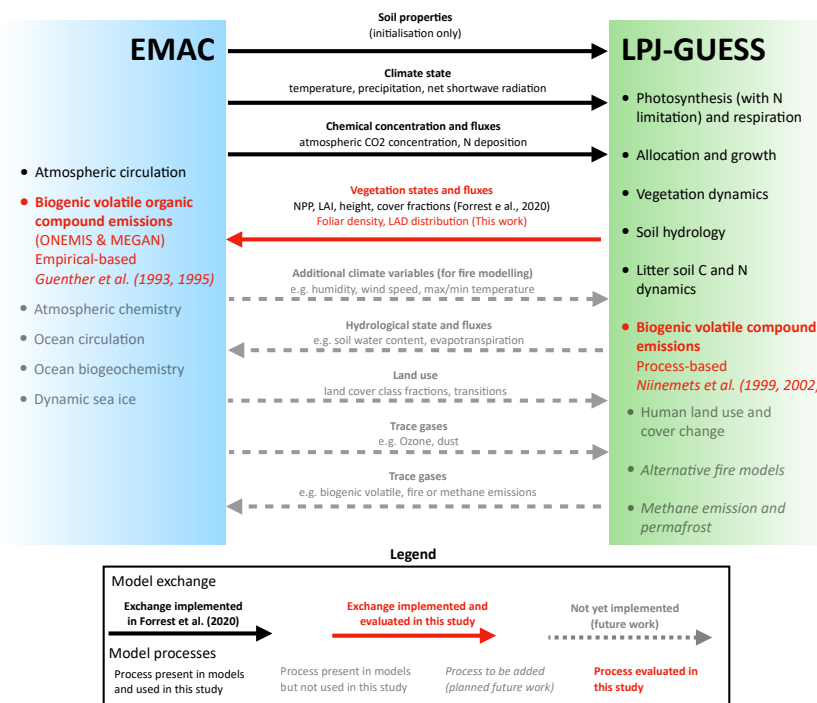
EMAC

• Atmospheric circulation

• Biogenic volatile organic compound emissions (ONEMIS & MEGAN) Empirical-based *Guenther et al. (1993, 1995)*

• Atmospheric chemistry

• Ocean circulation

• Ocean biogeochemistry

• Dynamic sea ice

Soil properties
(initialisation only)

Climate state
temperature, precipitation, net shortwave radiation

Chemical concentration and fluxes
atmospheric CO2 concentration, N deposition

Vegetation states and fluxes
NPP, LAI, height, cover fractions (Forrest e al., 2020)
Foliar density, LAD distribution (This work)

Additional climate variables (for fire modelling)
e.g. humidity, wind speed, max/min temperature

Hydrological state and fluxes
e.g. soil water content, evapotranspiration

Land use
land cover class fractions, transitions

Trace gases
e.g. Ozone, dust

Trace gases
e.g. biogenic volatile, fire or methane emissions

LPJ-GUESS

• Photosynthesis (with N limitation) and respiration

• Allocation and growth

• Vegetation dynamics

• Soil hydrology

• Litter soil C and N dynamics

• Biogenic volatile compound emissions Process-based *Niinemets et al. (1999, 2002,*

• Human land use and cover change

• *Alternative fire models*

• *Methane emission and permafrost*

Legend

Model exchange

Exchange implemented in Forrest et al. (2020)

Exchange implemented and evaluated in this study

Not yet implemented (future work)

Model processes

Process present in models and used in this study

Process present in models but not used in this study

*Process to be added (planned future work)*

Process evaluated in this study